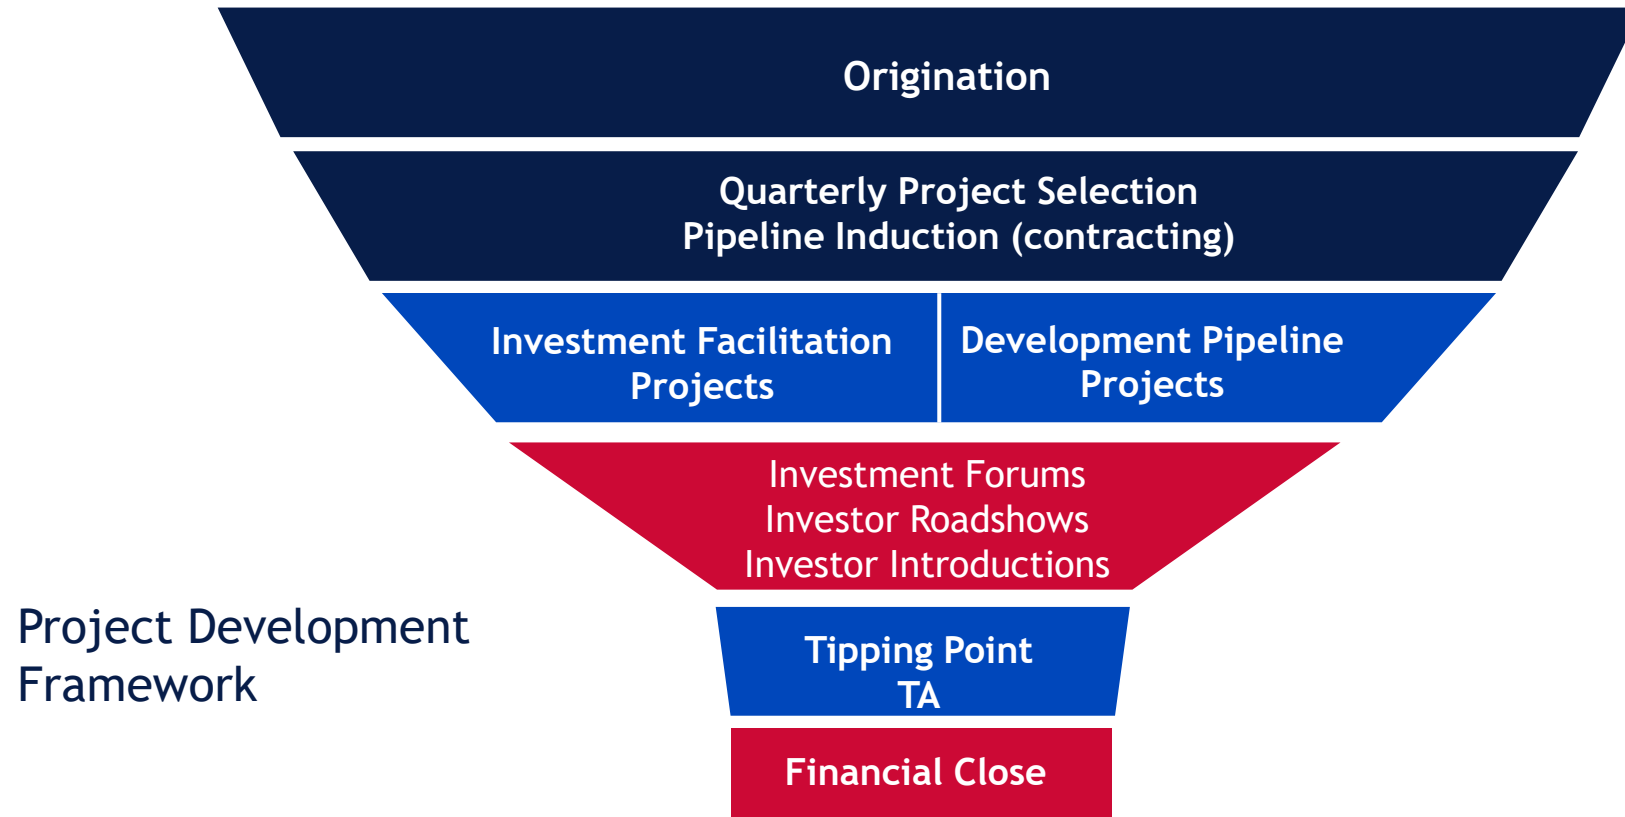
Origination

Quarterly Project Selection
Pipeline Induction (contracting)

Investment Facilitation Projects

Development Pipeline Projects

Investment Forums
Investor Roadshows
Investor Introductions

Project Development Framework

Tipping Point
TA

Financial Close